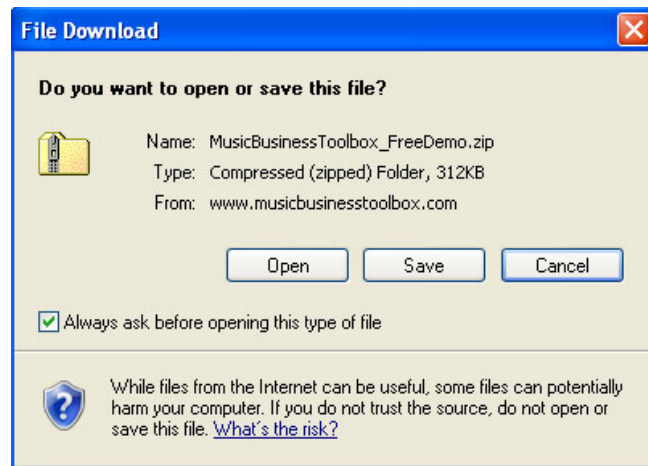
File Download

Do you want to open or save this file?

Name: MusicBusinessToolbox_FreeDemo.zip
Type: Compressed (zipped) Folder, 312KB
From: www.musicbusinesstoolbox.com

Open Save Cancel

Always ask before opening this type of file

While files from the Internet can be useful, some files can potentially harm your computer. If you do not trust the source, do not open or save this file. What's the risk?